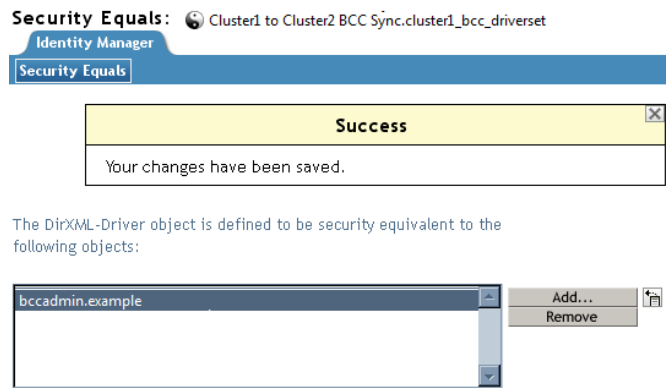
Security Equals: Cluster1 to Cluster2 BCC Sync.cluster1_bcc_driverset

Identity Manager

Security Equals

Success

Your changes have been saved.

The DirXML-Driver object is defined to be security equivalent to the following objects:

bccadmin.example

Add...

Remove